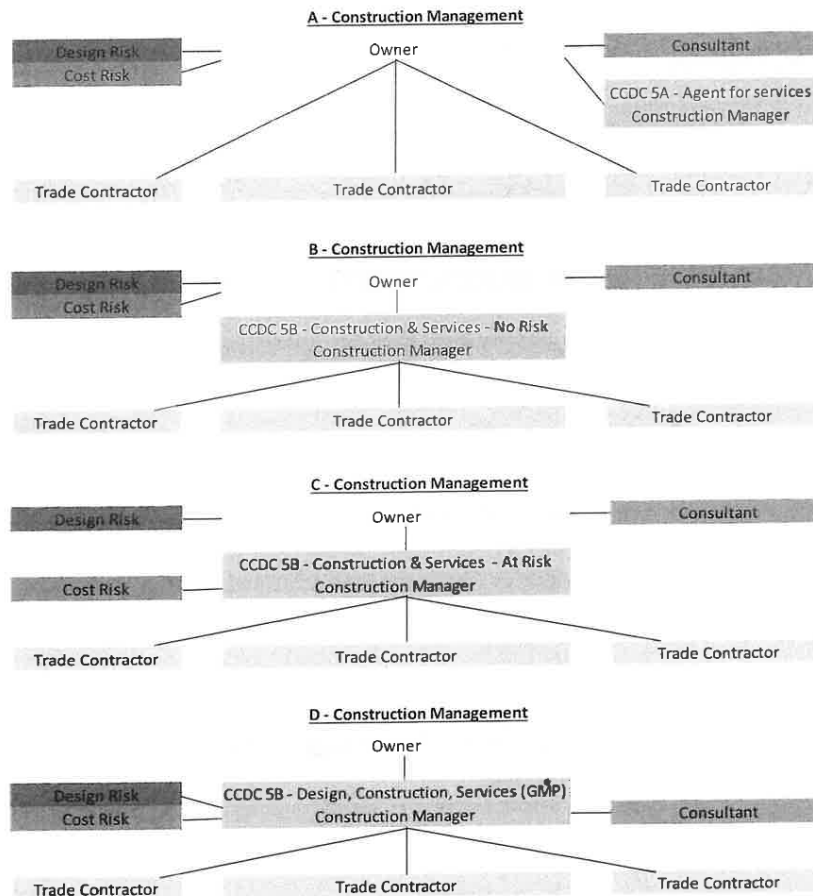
A - Construction Management

Design Risk
Cost Risk

Owner

Consultant

CCDC 5A - Agent for services
Construction Manager

Trade Contractor
Trade Contractor
Trade Contractor

B - Construction Management

Design Risk
Cost Risk

Owner

Consultant

CCDC 5B - Construction & Services - No Risk
Construction Manager

Trade Contractor
Trade Contractor
Trade Contractor

C - Construction Management

Design Risk

Owner

Consultant

CCDC 5B - Construction & Services - At Risk
Construction Manager

Cost Risk

Trade Contractor
Trade Contractor
Trade Contractor

D - Construction Management

Owner

Design Risk
Cost Risk

CCDC 5B - Design, Construction, Services (GMP)
Construction Manager

Consultant

Trade Contractor
Trade Contractor
Trade Contractor